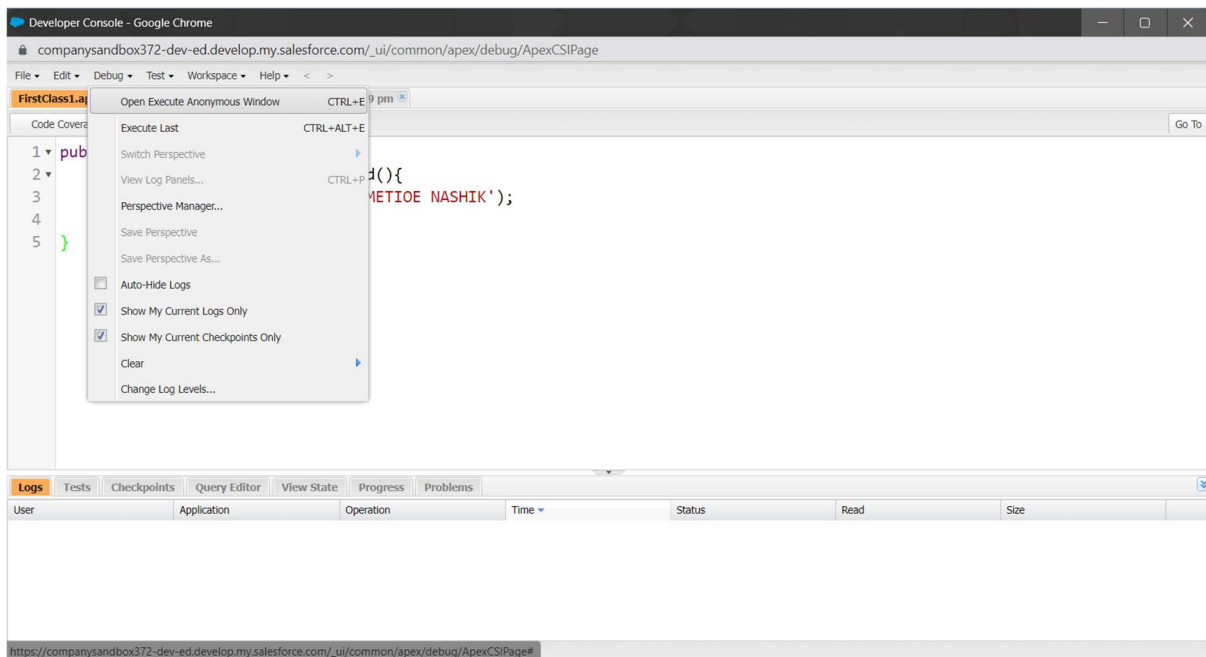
Developer Console - Google Chrome

companysandbox372-dev-ed.develop.my.salesforce.com/_ui/common/apex/debug/ApexCSIPage

File ▾ Edit ▾ Debug ▾ Test ▾ Workspace ▾ Help ▾ < >

FirstClass1.ap 9 pm

Code Covera

Go To

1 pub
2 d(){
3 METIOE NASHIK');
4
5 }

Open Execute Anonymous Window CTRL+E
Execute Last CTRL+ALT+E
Switch Perspective
View Log Panels... CTRL+P
Perspective Manager...
Save Perspective
Save Perspective As...
Auto-Hide Logs
Show My Current Logs Only
Show My Current Checkpoints Only
Clear
Change Log Levels...

Logs Tests Checkpoints Query Editor View State Progress Problems

| User | Application | Operation | Time ▾ | Status | Read | Size |
|---|---|---|---|---|---|---|

https://companysandbox372-dev-ed.develop.my.salesforce.com/_ui/common/apex/debug/ApexCSIPage#